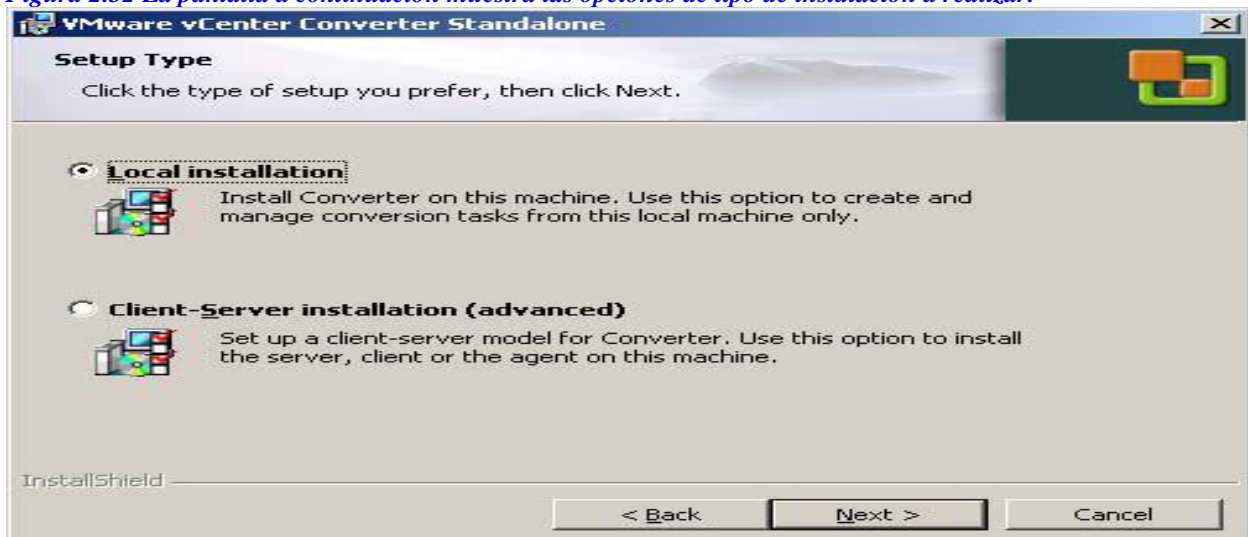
Figura 2.32 La pantalla a continuación muestra las opciones de tipo de instalación a realizar.

VMware vCenter Converter Standalone

Setup Type

Click the type of setup you prefer, then click Next.

Local installation

Install Converter on this machine. Use this option to create and manage conversion tasks from this local machine only.

Client-Server installation (advanced)

Set up a client-server model for Converter. Use this option to install the server, client or the agent on this machine.

InstallShield

< Back

Next >

Cancel